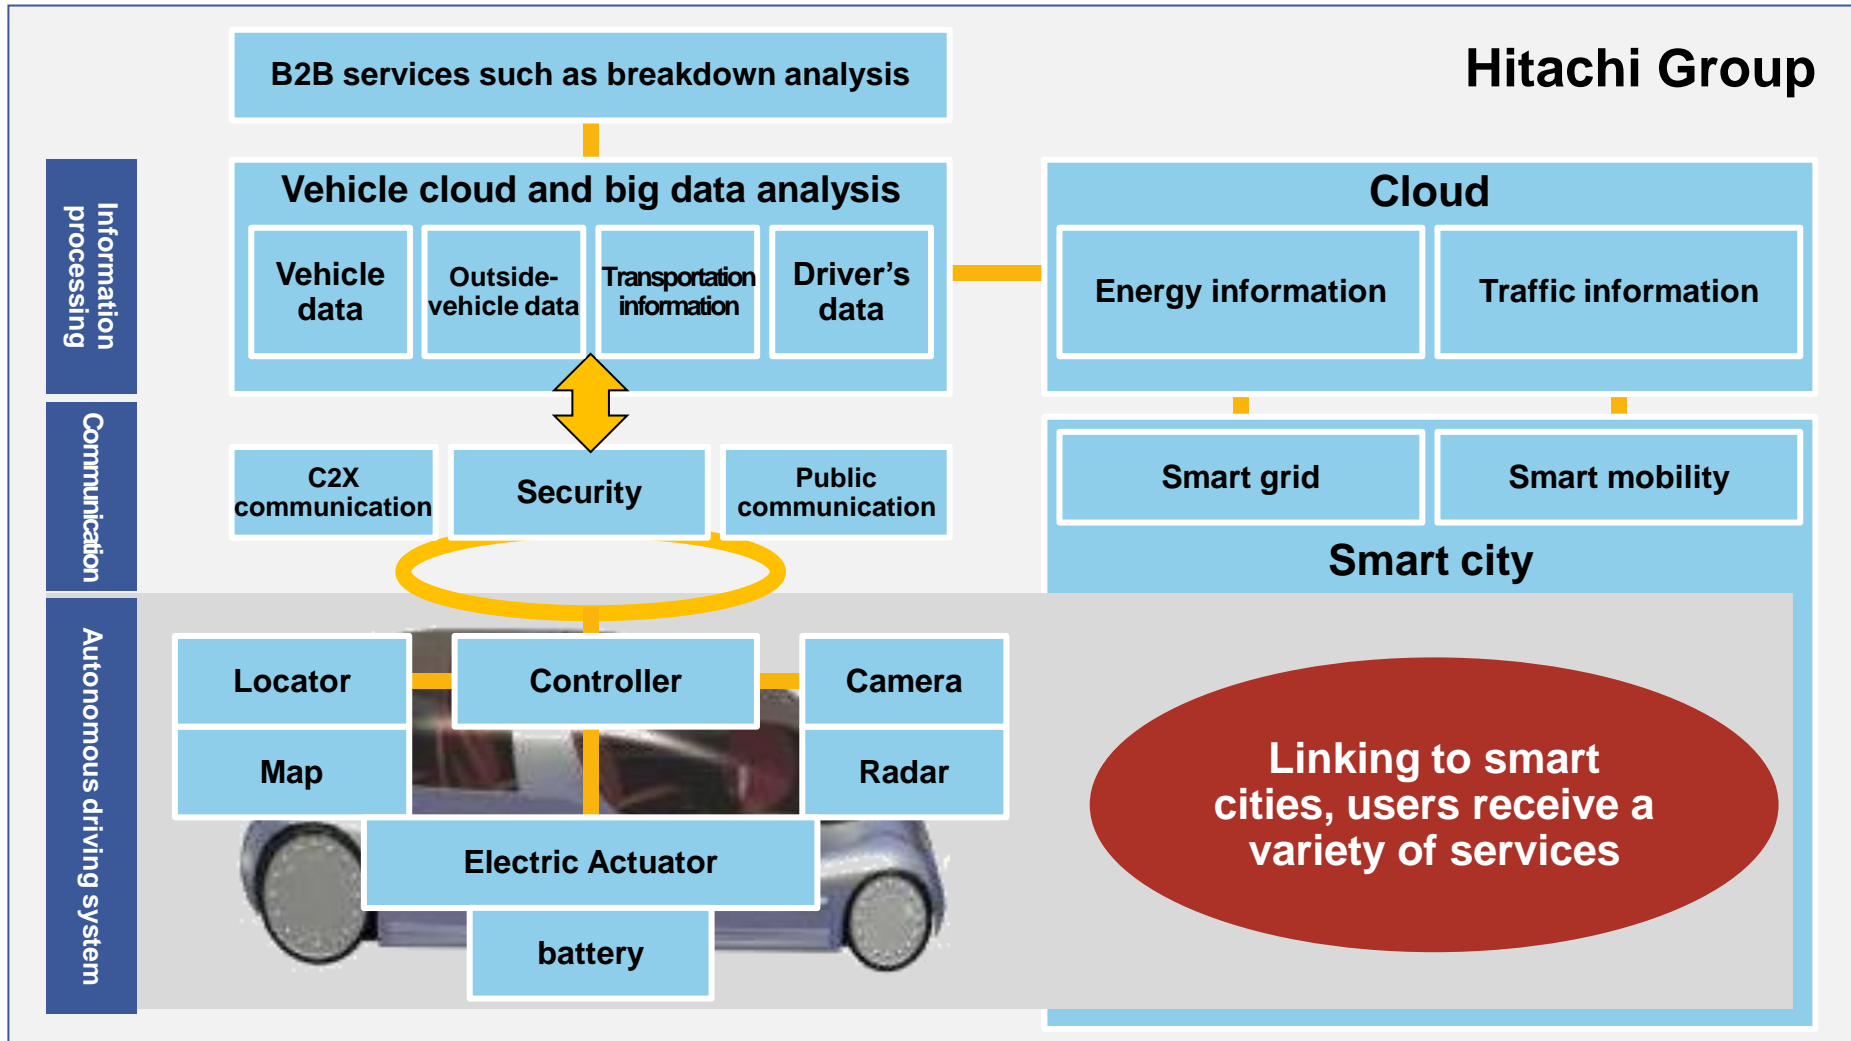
Hitachi Group

B2B services such as breakdown analysis

Information processing

Vehicle cloud and big data analysis

Vehicle data

Outside-vehicle data

Transportation information

Driver's data

Cloud

Energy information

Traffic information

Communication

C2X communication

Security

Public communication

Smart grid

Smart mobility

Smart city

Autonomous driving system

Locator

Controller

Camera

Map

Radar

Electric Actuator

battery

Linking to smart cities, users receive a variety of services